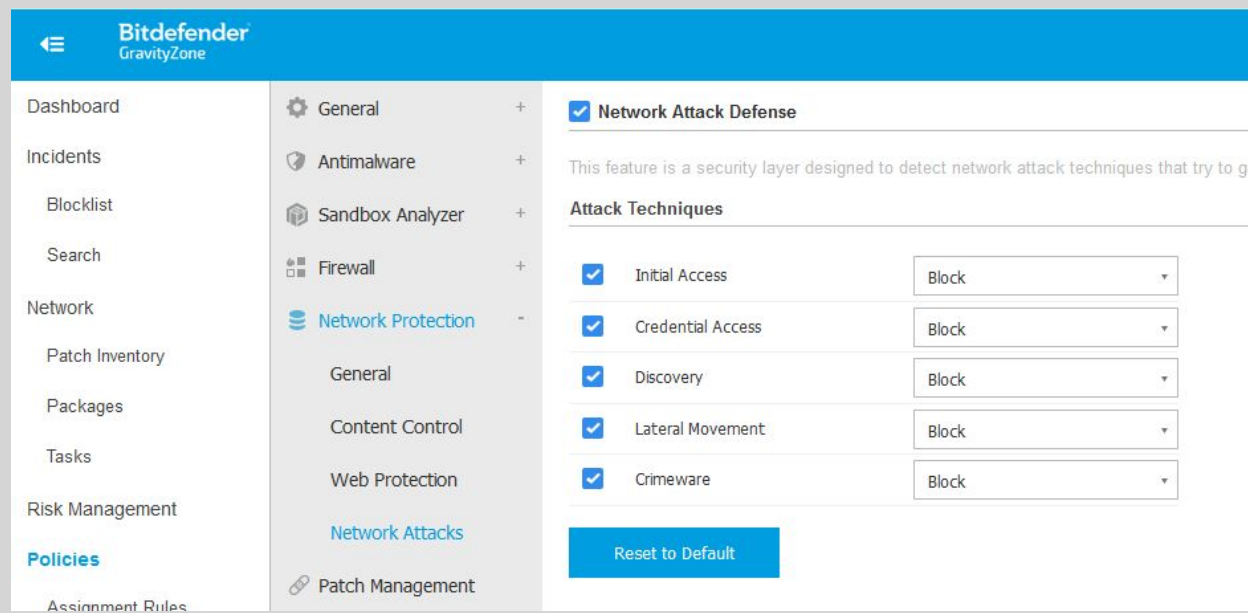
Bitdefender
GravityZone

Dashboard
Incidents
Blocklist
Search
Network
Patch Inventory
Packages
Tasks
Risk Management
Policies
Assignment Rules

General +
Antimalware +
Sandbox Analyzer +
Firewall +
Network Protection -
General
Content Control
Web Protection
Network Attacks
Patch Management

Network Attack Defense

This feature is a security layer designed to detect network attack techniques that try to g

Attack Techniques

| | | |
|---|---|---|
| ✓ | Initial Access | Block |
| ✓ | Credential Access | Block |
| ✓ | Discovery | Block |
| ✓ | Lateral Movement | Block |
| ✓ | Crimeware | Block |

Reset to Default